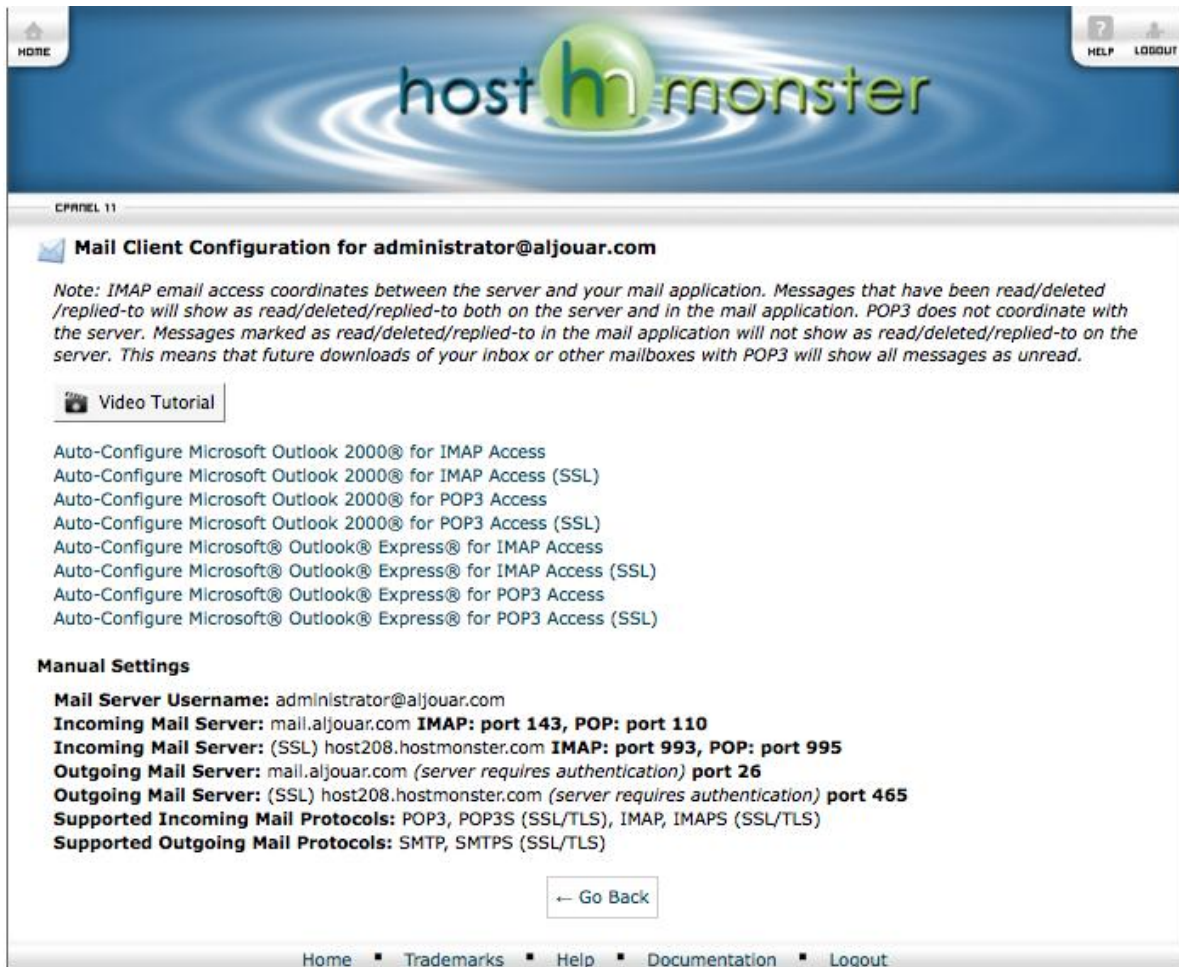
HOME

HELP LOGOUT

host hm monster

CPANEL 11

Mail Client Configuration for administrator@aljouar.com

Note: IMAP email access coordinates between the server and your mail application. Messages that have been read/deleted/replied-to will show as read/deleted/replied-to both on the server and in the mail application. POP3 does not coordinate with the server. Messages marked as read/deleted/replied-to in the mail application will not show as read/deleted/replied-to on the server. This means that future downloads of your inbox or other mailboxes with POP3 will show all messages as unread.

Video Tutorial

Auto-Configure Microsoft Outlook 2000® for IMAP Access
Auto-Configure Microsoft Outlook 2000® for IMAP Access (SSL)
Auto-Configure Microsoft Outlook 2000® for POP3 Access
Auto-Configure Microsoft Outlook 2000® for POP3 Access (SSL)
Auto-Configure Microsoft® Outlook® Express® for IMAP Access
Auto-Configure Microsoft® Outlook® Express® for IMAP Access (SSL)
Auto-Configure Microsoft® Outlook® Express® for POP3 Access
Auto-Configure Microsoft® Outlook® Express® for POP3 Access (SSL)

Manual Settings

Mail Server Username: administrator@aljouar.com
Incoming Mail Server: mail.aljouar.com IMAP: port 143, POP: port 110
Incoming Mail Server: (SSL) host208.hostmonster.com IMAP: port 993, POP: port 995
Outgoing Mail Server: mail.aljouar.com (server requires authentication) port 26
Outgoing Mail Server: (SSL) host208.hostmonster.com (server requires authentication) port 465
Supported Incoming Mail Protocols: POP3, POP3S (SSL/TLS), IMAP, IMAPS (SSL/TLS)
Supported Outgoing Mail Protocols: SMTP, SMTPS (SSL/TLS)

← Go Back

Home ▪ Trademarks ▪ Help ▪ Documentation ▪ Logout